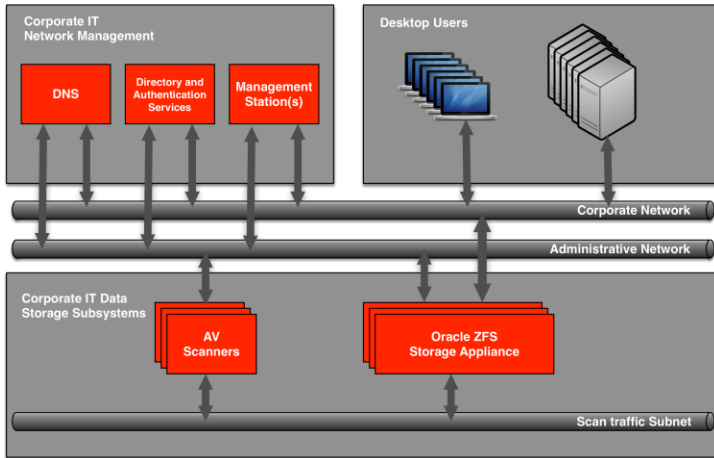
Corporate IT Network Management

DNS

Directory and Authentication Services

Management Station(s)

Desktop Users

Corporate Network

Administrative Network

Corporate IT Data Storage Subsystems

AV Scanners

Oracle ZFS Storage Appliance

Scan traffic Subnet